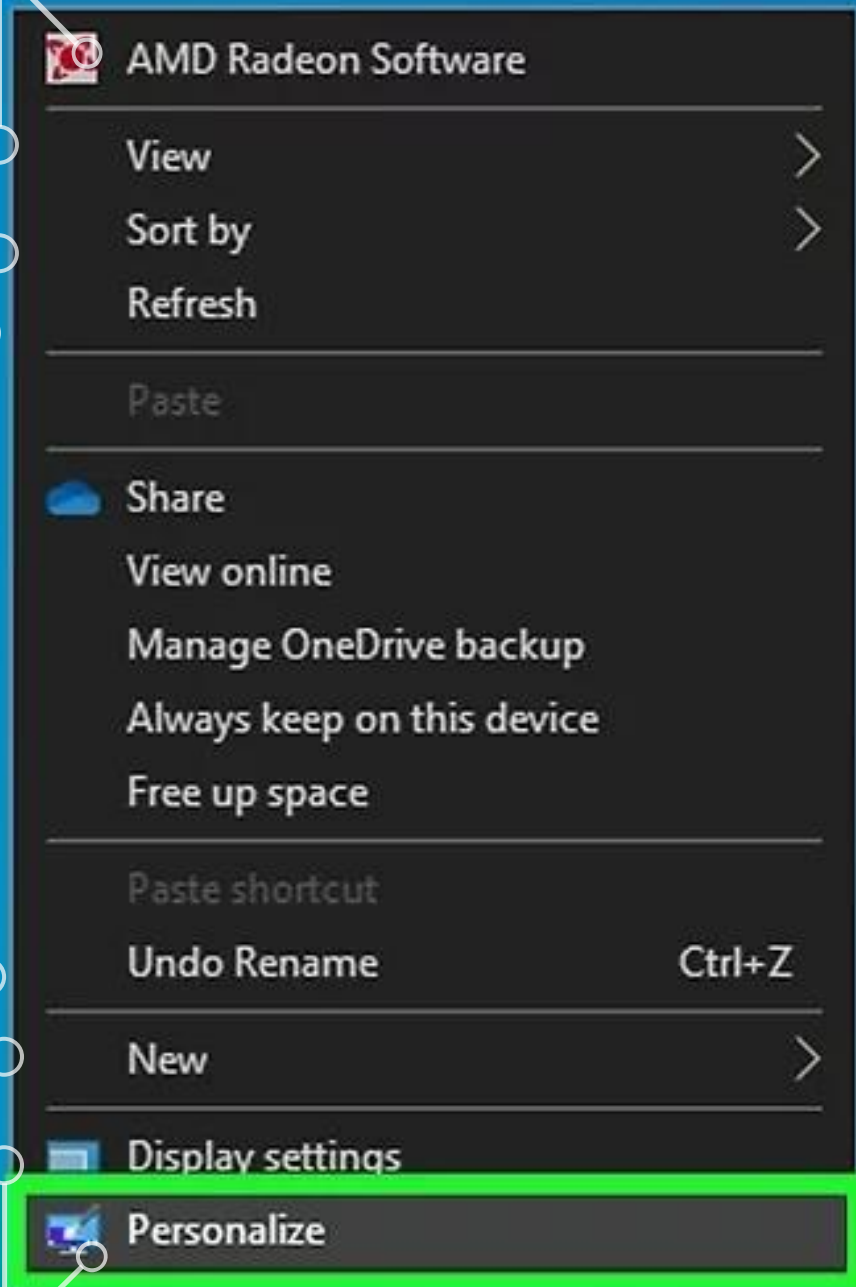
AMD Radeon Software

View

Sort by

Refresh

Paste

Share

View online

Manage OneDrive backup

Always keep on this device

Free up space

Paste shortcut

Undo Rename Ctrl+Z

New

Display settings

Personalize